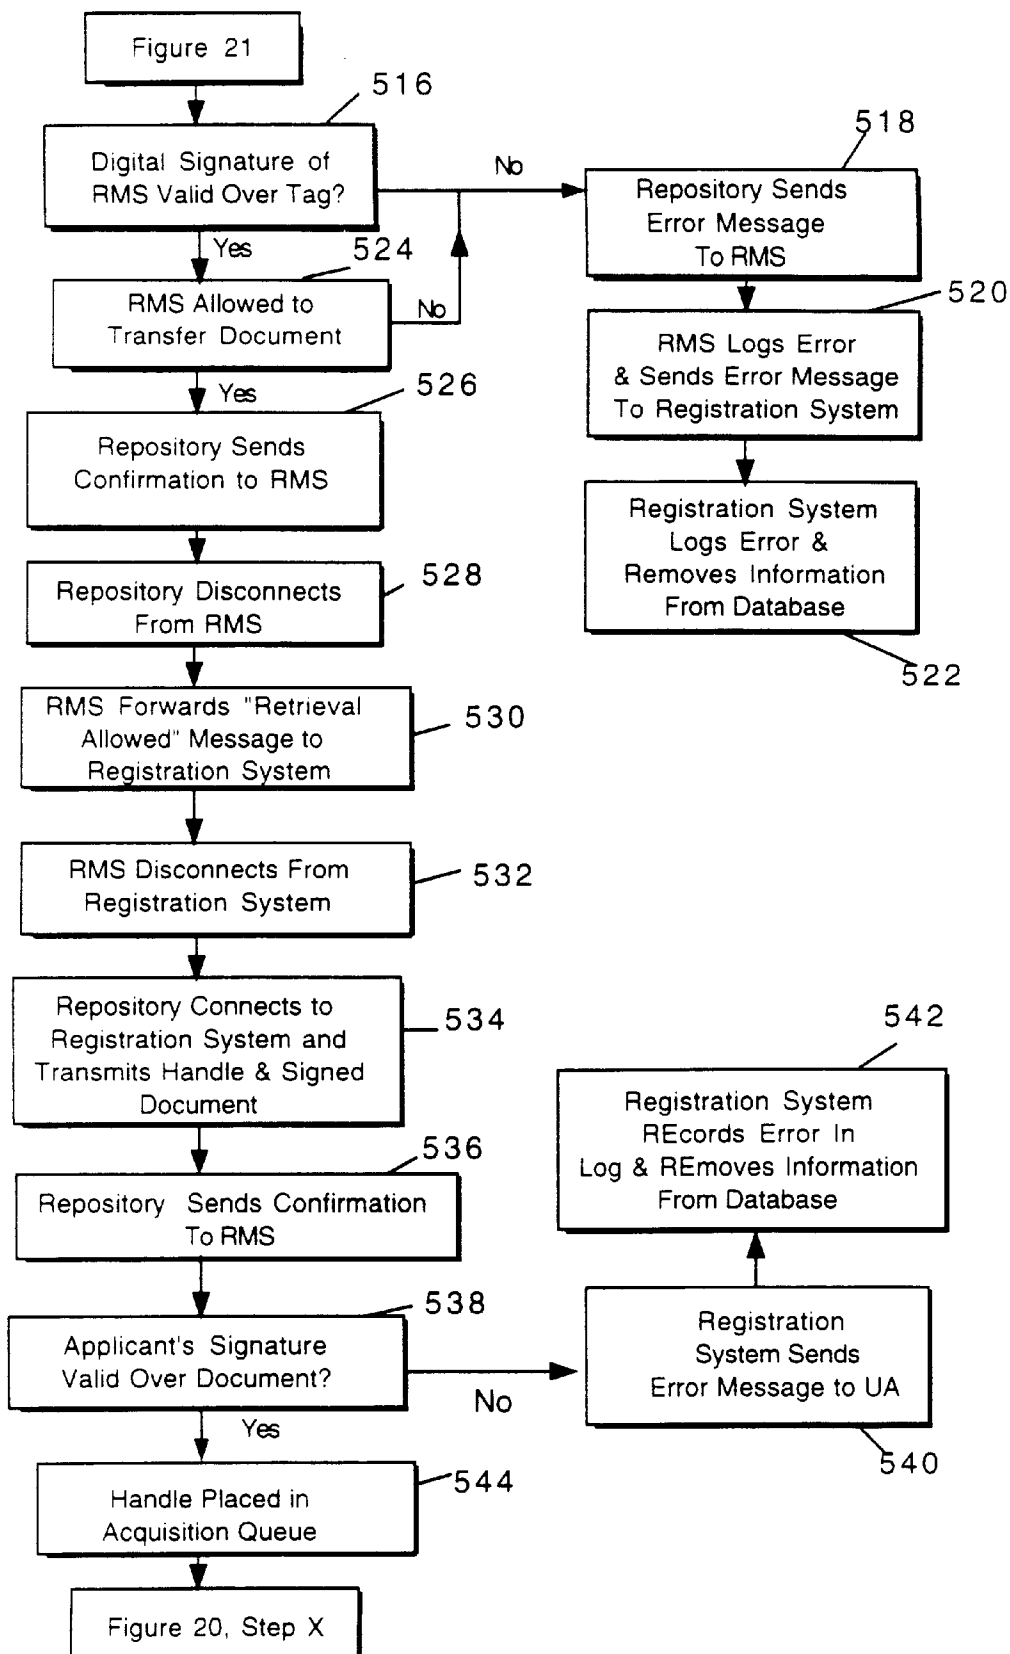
Figure 21

516

Digital Signature of RMS Valid Over Tag?

No

518

Repository Sends Error Message To RMS

Yes

524

RMS Allowed to Transfer Document

No

520

RMS Logs Error & Sends Error Message To Registration System

Yes

526

Repository Sends Confirmation to RMS

Registration System Logs Error & Removes Information From Database

528

Repository Disconnects From RMS

522

RMS Forwards "Retrieval Allowed" Message to Registration System

530

RMS Disconnects From Registration System

532

Repository Connects to Registration System and Transmits Handle & Signed Document

534

542

Registration System REcords Error In Log & REmoves Information From Database

536

Repository Sends Confirmation To RMS

538

Applicant's Signature Valid Over Document?

No

Registration System Sends Error Message to UA

Yes

540

Handle Placed in Acquisition Queue

544

Figure 20, Step X